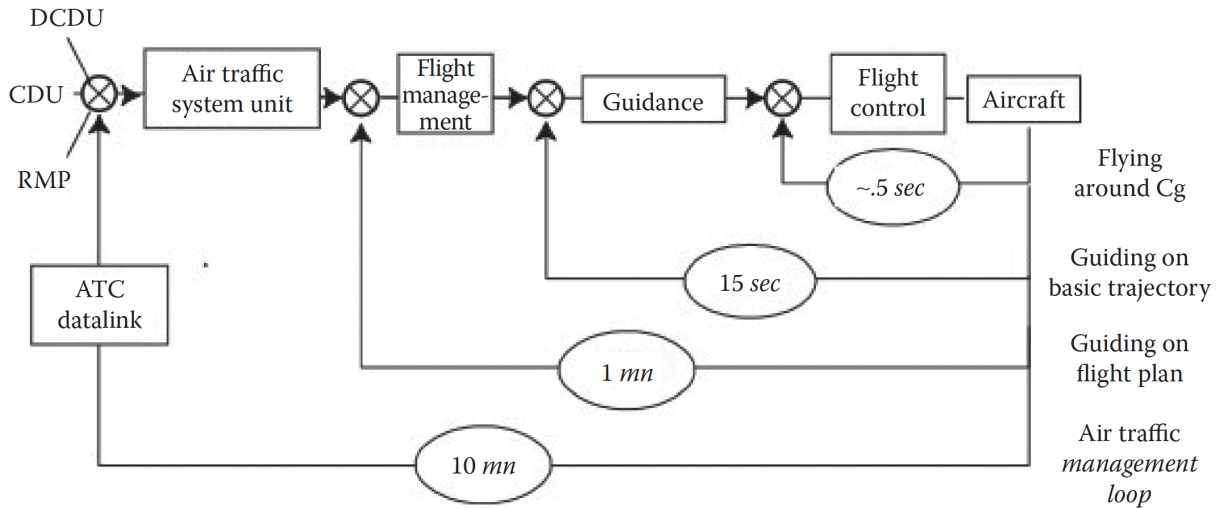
DCDU

CDU

RMP

Air traffic system unit

Flight management

Guidance

Flight control

Aircraft

~.5 sec

Flying around Cg

15 sec

Guiding on basic trajectory

ATC datalink

1 mn

Guiding on flight plan

10 mn

Air traffic management loop